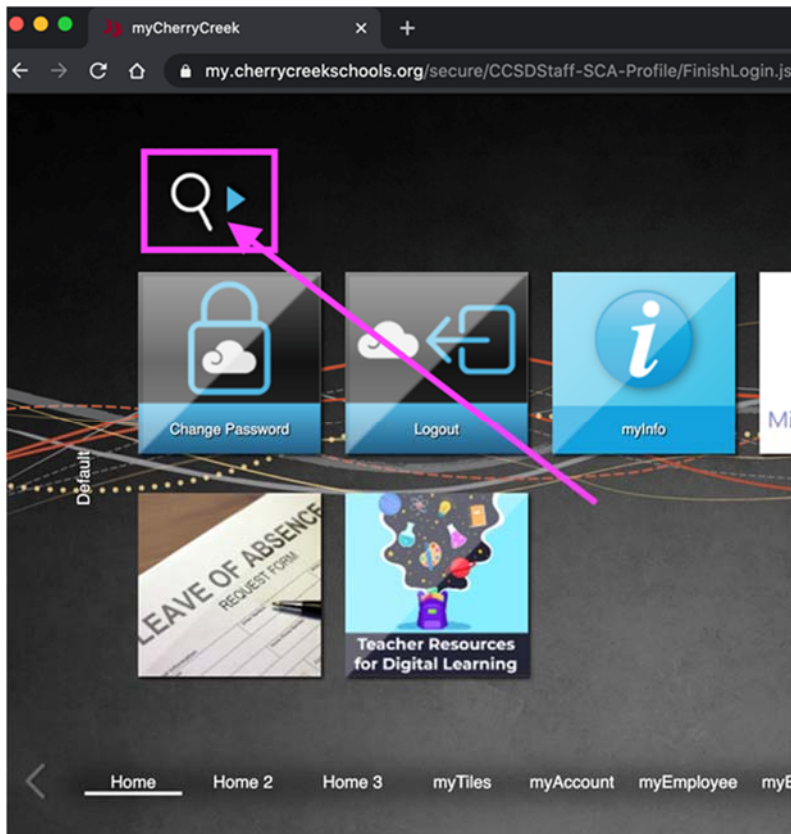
myCherryCreek

my.cherrycreekschools.org/secure/CCSDStaff-SCA-Profile/FinishLogin.js

Change Password

Logout

myInfo

Mi

Default

LEAVE OF ABSENCE REQUEST FORM

Teacher Resources for Digital Learning

Home Home 2 Home 3 myTiles myAccount myEmployee myE